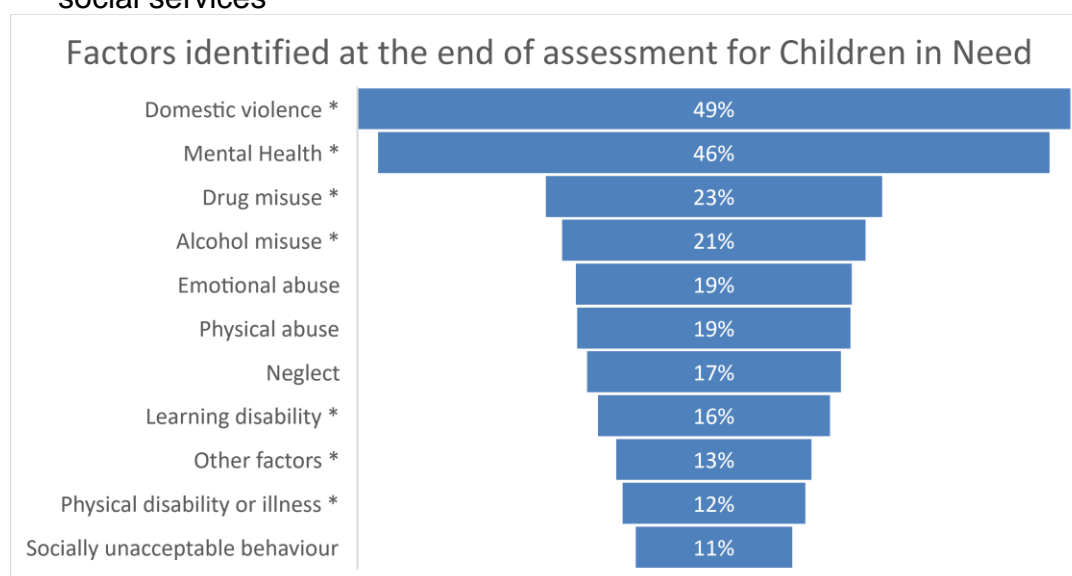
social services

Factors identified at the end of assessment for Children in Need

Domestic violence * 49%
Mental Health * 46%
Drug misuse * 23%
Alcohol misuse * 21%
Emotional abuse 19%
Physical abuse 19%
Neglect 17%
Learning disability * 16%
Other factors * 13%
Physical disability or illness * 12%
Socially unacceptable behaviour 11%